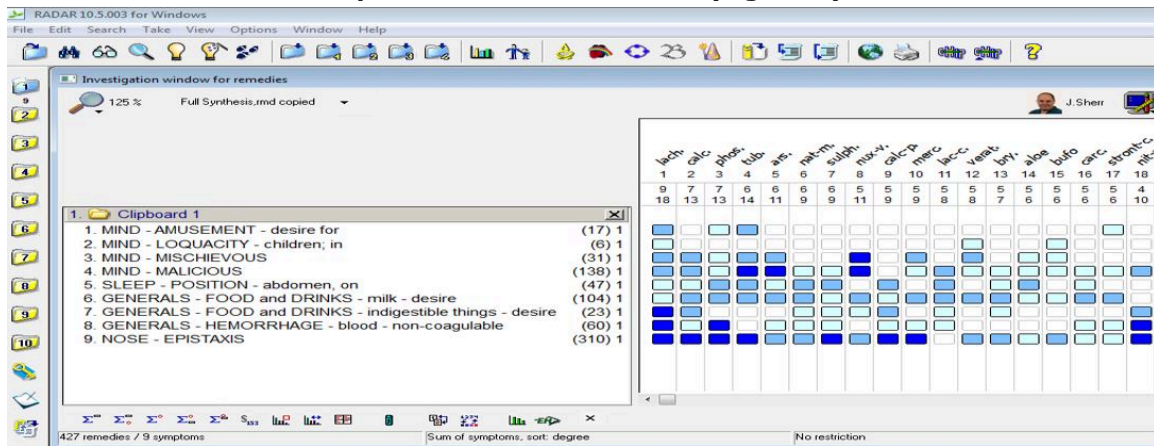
RADAR 10.5.003 for Windows
File Edit Search Take View Options Window Help

Investigation window for remedies

125 %
Full Synthesis,rmd copied

J.Sherr

| lach. | calc. | phos. | tub. | ars. | nat-m. | sulph. | nux-v. | calc-p. | merc. | lac-c. | verat. | bry. | aloe | bufo | carc. | stront-c. | nit- |
|---|---|---|---|---|---|---|---|---|---|---|---|---|---|---|---|---|---|
| 1 | 2 | 3 | 4 | 5 | 6 | 7 | 8 | 9 | 10 | 11 | 12 | 13 | 14 | 15 | 16 | 17 | 18 |
| 9 | 7 | 7 | 6 | 6 | 6 | 6 | 5 | 5 | 5 | 5 | 5 | 5 | 5 | 5 | 5 | 5 | 4 |
| 18 | 13 | 13 | 14 | 11 | 9 | 9 | 11 | 9 | 9 | 8 | 8 | 7 | 6 | 6 | 6 | 6 | 10 |

1. Clipboard 1
1. MIND - AMUSEMENT - desire for (17) 1
2. MIND - LOQUACITY - children; in (6) 1
3. MIND - MISCHIEVOUS (31) 1
4. MIND - MALICIOUS (138) 1
5. SLEEP - POSITION - abdomen, on (47) 1
6. GENERALS - FOOD and DRINKS - milk - desire (104) 1
7. GENERALS - FOOD and DRINKS - indigestible things - desire (23) 1
8. GENERALS - HEMORRHAGE - blood - non-coagulable (60) 1
9. NOSE - EPISTAXIS (310) 1

427 remedies / 9 symptoms
Sum of symptoms, sort: degree
No restriction